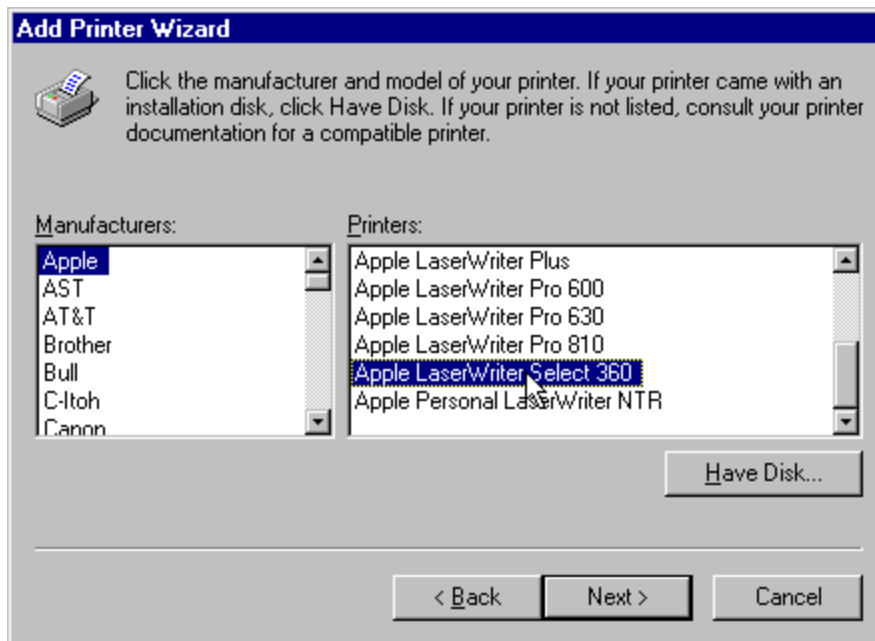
Add Printer Wizard

Click the manufacturer and model of your printer. If your printer came with an installation disk, click Have Disk. If your printer is not listed, consult your printer documentation for a compatible printer.

Manufacturers:
Apple
AST
AT&T
Brother
Bull
C-Itoh
Canon

Printers:
Apple LaserWriter Plus
Apple LaserWriter Pro 600
Apple LaserWriter Pro 630
Apple LaserWriter Pro 810
Apple LaserWriter Select 360
Apple Personal LaserWriter NTR

Have Disk...

< Back
Next >
Cancel